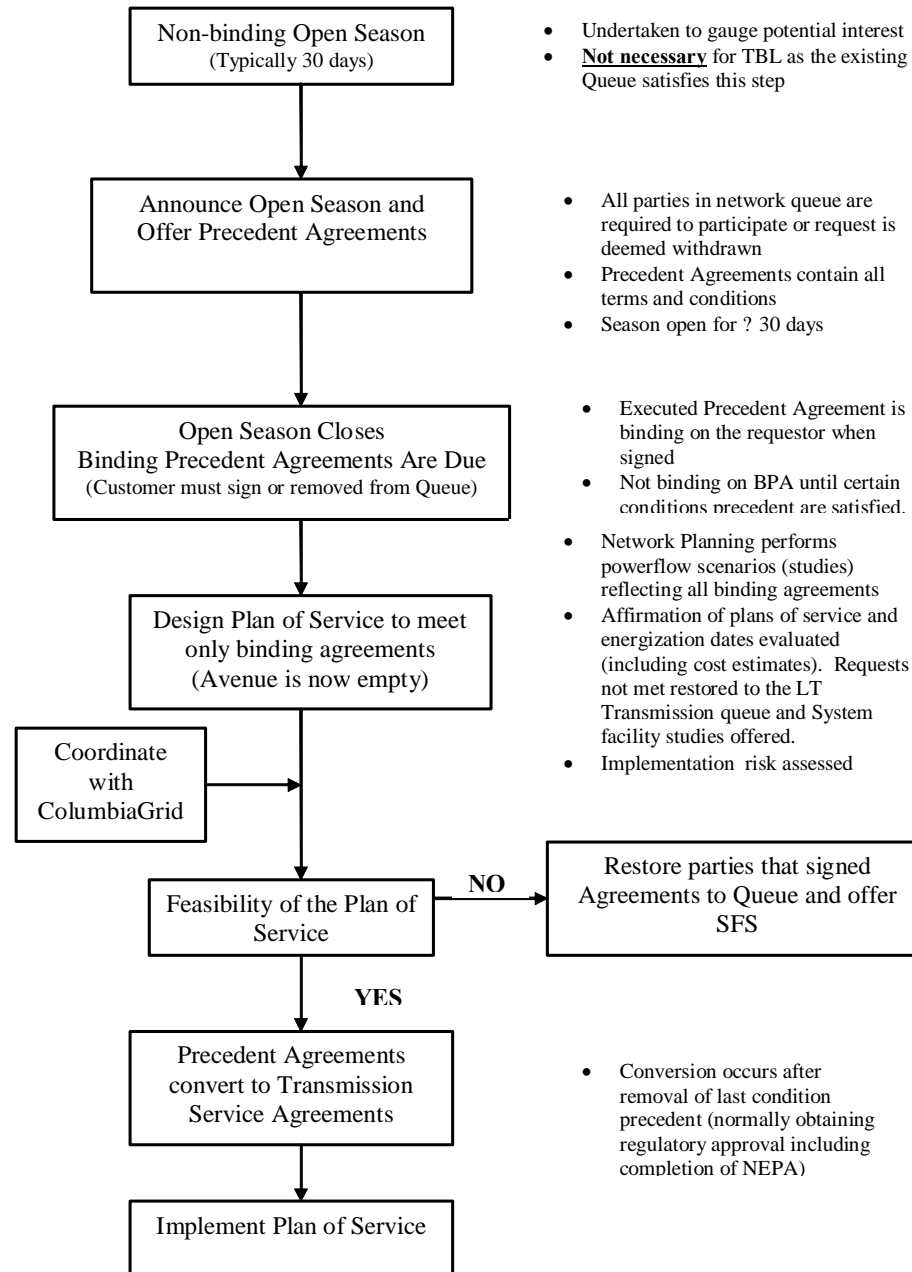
Non-binding Open Season
(Typically 30 days)

- Undertaken to gauge potential interest
- **Not necessary** for TBL as the existing Queue satisfies this step

Announce Open Season and Offer Precedent Agreements

- All parties in network queue are required to participate or request is deemed withdrawn
- Precedent Agreements contain all terms and conditions
- Season open for ? 30 days

Open Season Closes
Binding Precedent Agreements Are Due
(Customer must sign or removed from Queue)

- Executed Precedent Agreement is binding on the requestor when signed
- Not binding on BPA until certain conditions precedent are satisfied.

Design Plan of Service to meet only binding agreements
(Avenue is now empty)

- Network Planning performs powerflow scenarios (studies) reflecting all binding agreements
- Affirmation of plans of service and energization dates evaluated (including cost estimates). Requests not met restored to the LT Transmission queue and System facility studies offered.
- Implementation risk assessed

Coordinate with ColumbiaGrid

Feasibility of the Plan of Service

NO

Restore parties that signed Agreements to Queue and offer SFS

YES

Precedent Agreements convert to Transmission Service Agreements

- Conversion occurs after removal of last condition precedent (normally obtaining regulatory approval including completion of NEPA)

Implement Plan of Service